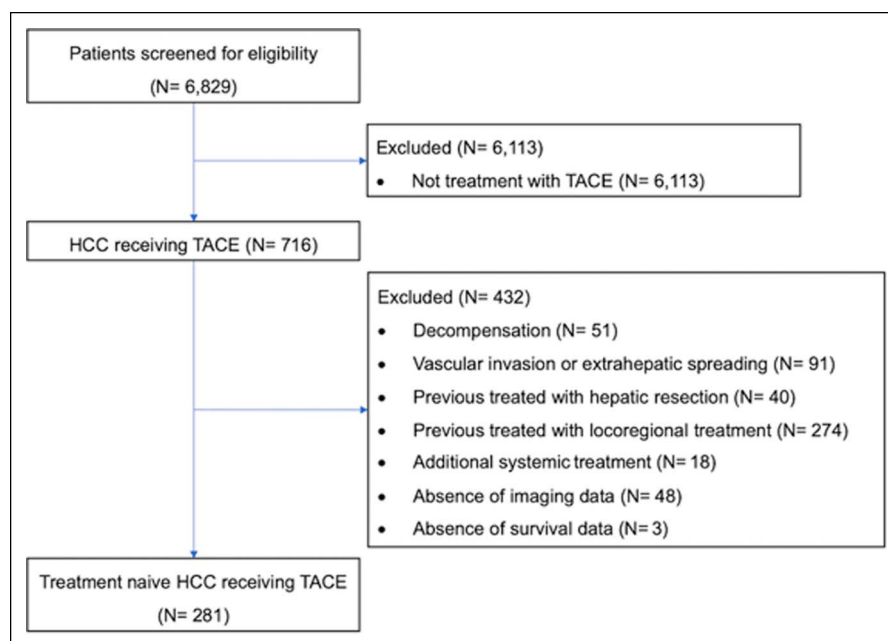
Patients screened for eligibility
(N= 6,829)

Excluded (N= 6,113)
• Not treatment with TACE (N= 6,113)

HCC receiving TACE (N= 716)

Excluded (N= 432)
• Decompensation (N= 51)
• Vascular invasion or extrahepatic spreading (N= 91)
• Previous treated with hepatic resection (N= 40)
• Previous treated with locoregional treatment (N= 274)
• Additional systemic treatment (N= 18)
• Absence of imaging data (N= 48)
• Absence of survival data (N= 3)

Treatment naive HCC receiving TACE
(N= 281)